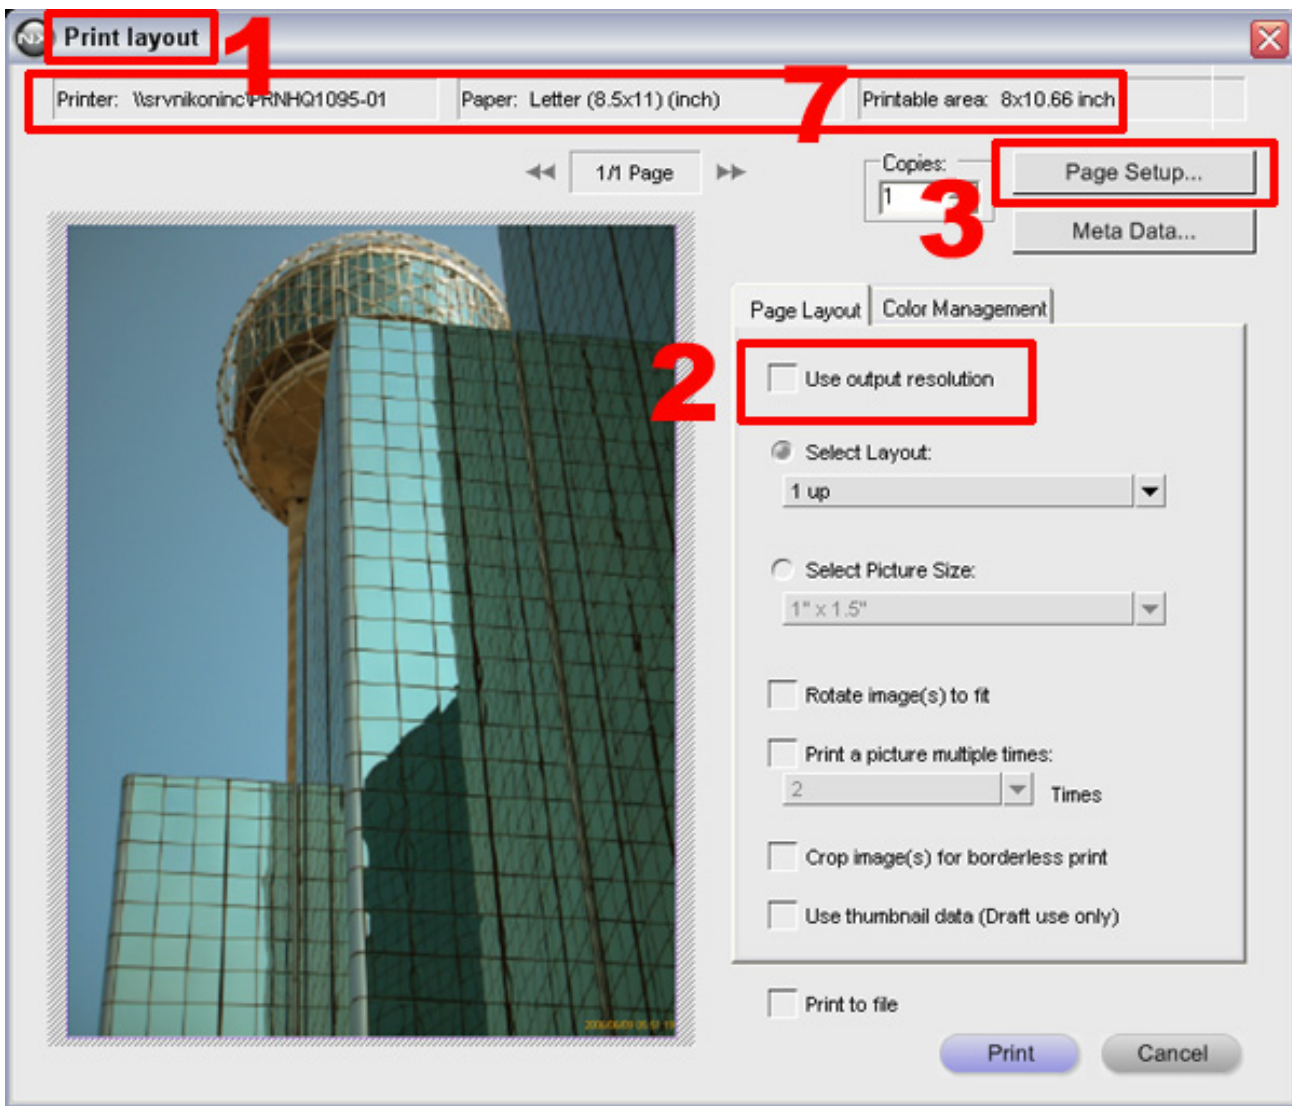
Print layout 1

Printer: \\srvnikoninc\PRNHQ1095-01 Paper: Letter (8.5x11) (inch) 7 Printable area: 8x10.66 inch

1/1 Page

Copies: 1 3

Page Setup...

Meta Data...

Page Layout | Color Management

2 Use output resolution

Select Layout:

1 up

Select Picture Size:

1" x 1.5"

Rotate image(s) to fit

Print a picture multiple times:

2 Times

Crop image(s) for borderless print

Use thumbnail data (Draft use only)

Print to file

Print Cancel